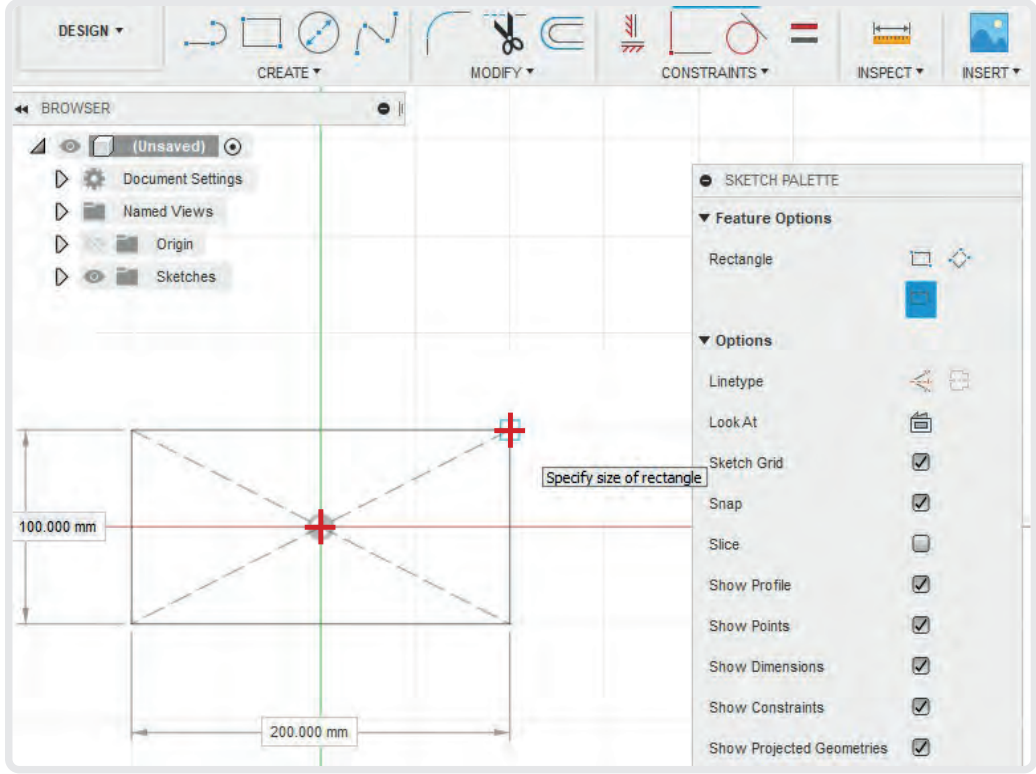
DESIGN ▾

CREATE ▾

MODIFY ▾

CONSTRAINTS ▾

INSPECT ▾

INSERT ▾

BROWSER

(Unsaved)

Document Settings

Named Views

Origin

Sketches

SKETCH PALETTE

▼ Feature Options

Rectangle

▼ Options

Linetype

Look At

Sketch Grid

Snap

Slice

Show Profile

Show Points

Show Dimensions

Show Constraints

Show Projected Geometries

Specify size of rectangle

100.000 mm

200.000 mm